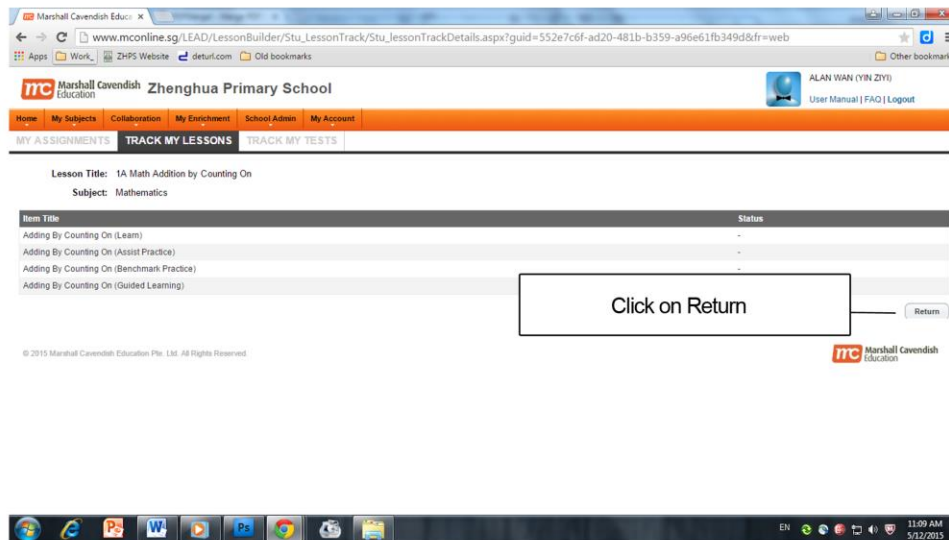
Marshall Cavendish Educa ×

www.mconline.sg/LEAD/LessonBuilder/Stu_LessonTrack/Stu_lessonTrackDetails.aspx?guid=552e7c6f-ad20-481b-b359-a96e61fb349d&fr=web

Apps Work_ ZHPS Website deturl.com Old bookmarks Other bookmarks

mc Marshall Cavendish Education Zhenghua Primary School

ALAN WAN (YIN ZIYI)
User Manual | FAQ | Logout

Home My Subjects Collaboration My Enrichment School Admin My Account

MY ASSIGNMENTS TRACK MY LESSONS TRACK MY TESTS

Lesson Title: 1A Math Addition by Counting On
Subject: Mathematics

| Item Title | Status |
|---|---|
| Adding By Counting On (Learn) | - |
| Adding By Counting On (Assist Practice) | - |
| Adding By Counting On (Benchmark Practice) | - |
| Adding By Counting On (Guided Learning) | |

Click on Return

Return

© 2015 Marshall Cavendish Education Pte. Ltd. All Rights Reserved.

mc Marshall Cavendish Education

EN 11:09 AM 5/12/2015